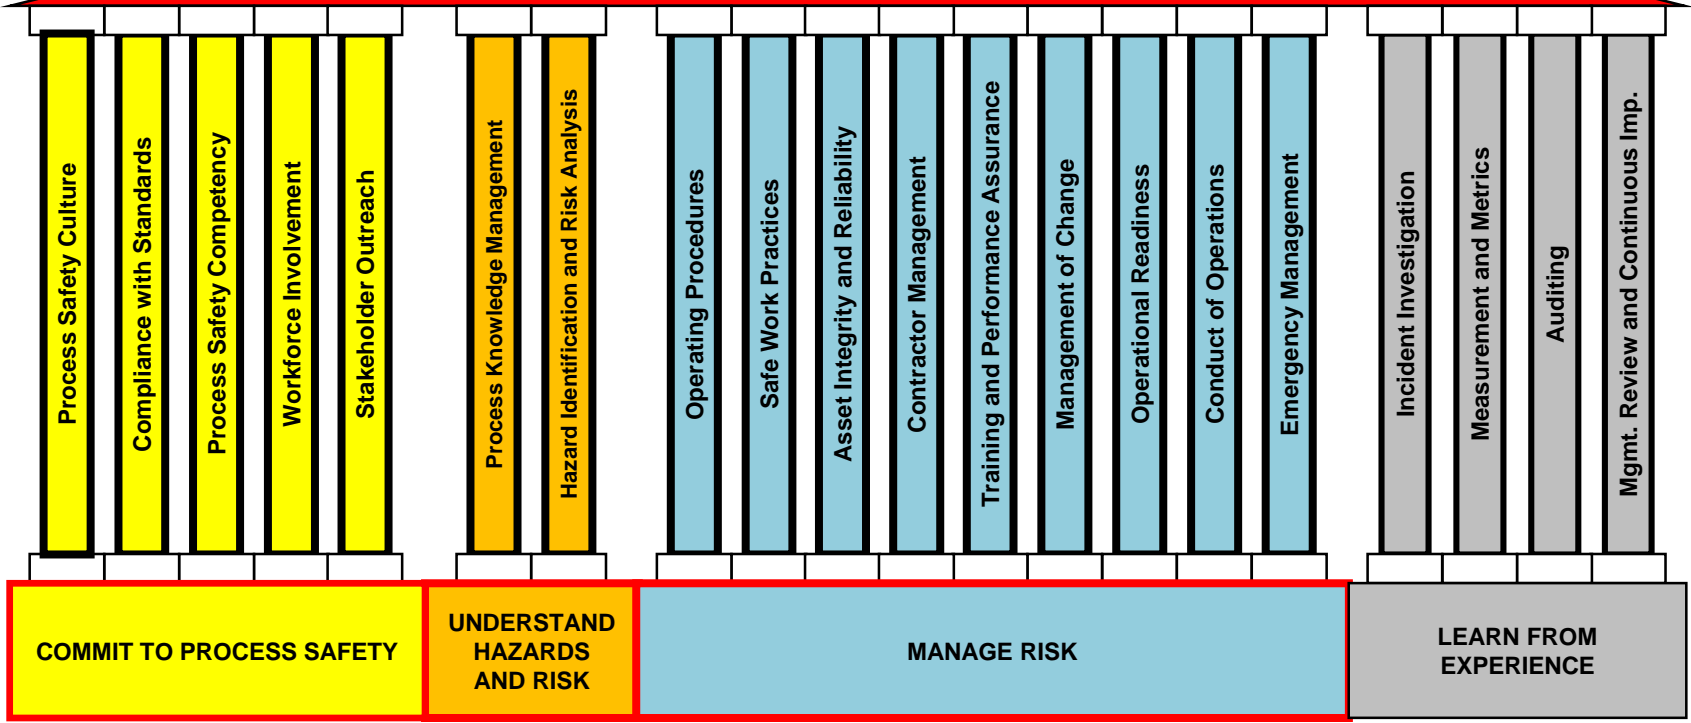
Process Safety Culture

Compliance with Standards

Process Safety Competency

Workforce Involvement

Stakeholder Outreach

Process Knowledge Management

Hazard Identification and Risk Analysis

Operating Procedures

Safe Work Practices

Asset Integrity and Reliability

Contractor Management

Training and Performance Assurance

Management of Change

Operational Readiness

Conduct of Operations

Emergency Management

Incident Investigation

Measurement and Metrics

Auditing

Mgmt. Review and Continuous Imp.

COMMIT TO PROCESS SAFETY

UNDERSTAND HAZARDS AND RISK

MANAGE RISK

LEARN FROM EXPERIENCE